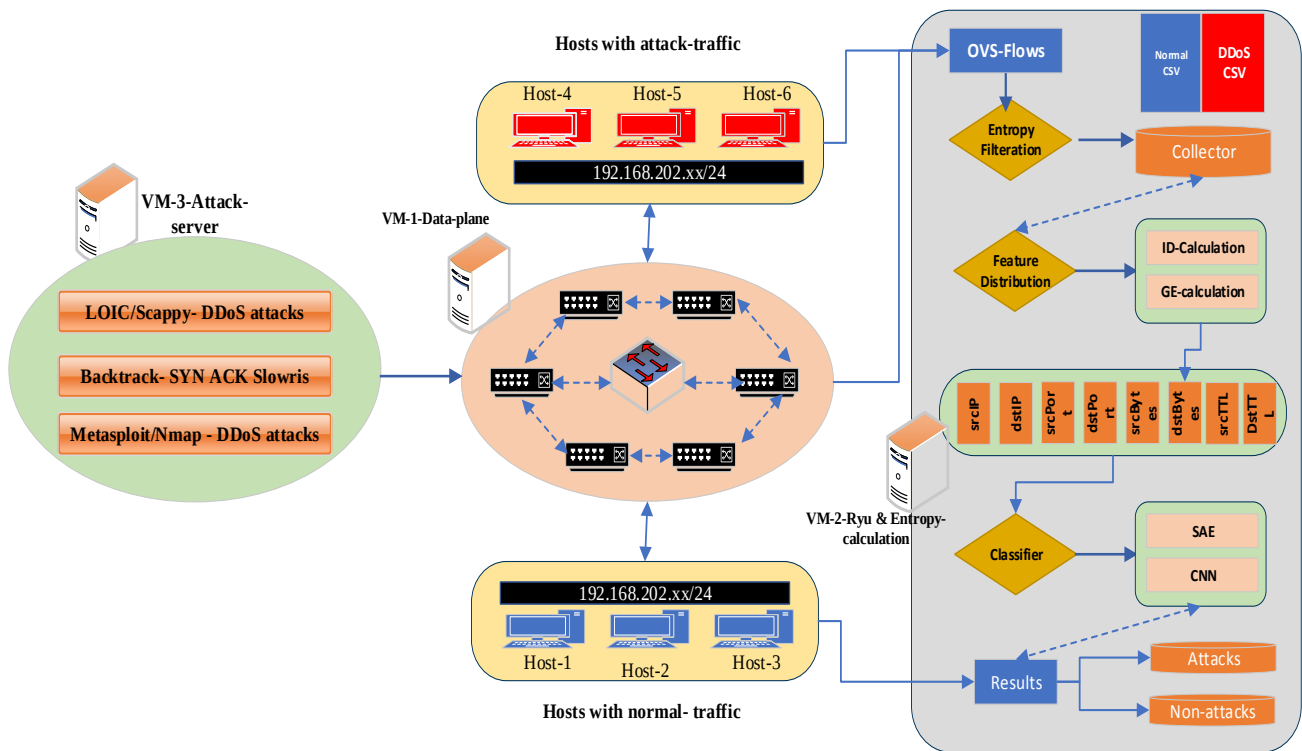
Hosts with attack-traffic

Host-4 Host-5 Host-6

192.168.202.xx/24

VM-3-Attack-server

LOIC/Scappy- DDoS attacks

Backtrack- SYN ACK Slowris

Metasploit/Nmap - DDoS attacks

VM-1-Data-plane

192.168.202.xx/24

Host-1 Host-2 Host-3

Hosts with normal- traffic

OVS-Flows

Normal CSV

DDoS CSV

Entropy Filteration

Collector

Feature Distribution

ID-Calculation

GE-calculation

srcIP dstIP srcPort dstPort srcBytes dstBytes srcTTL DstTTL

VM-2-Ryu & Entropy-calculation

Classifier

SAE

CNN

Results

Attacks

Non-attacks